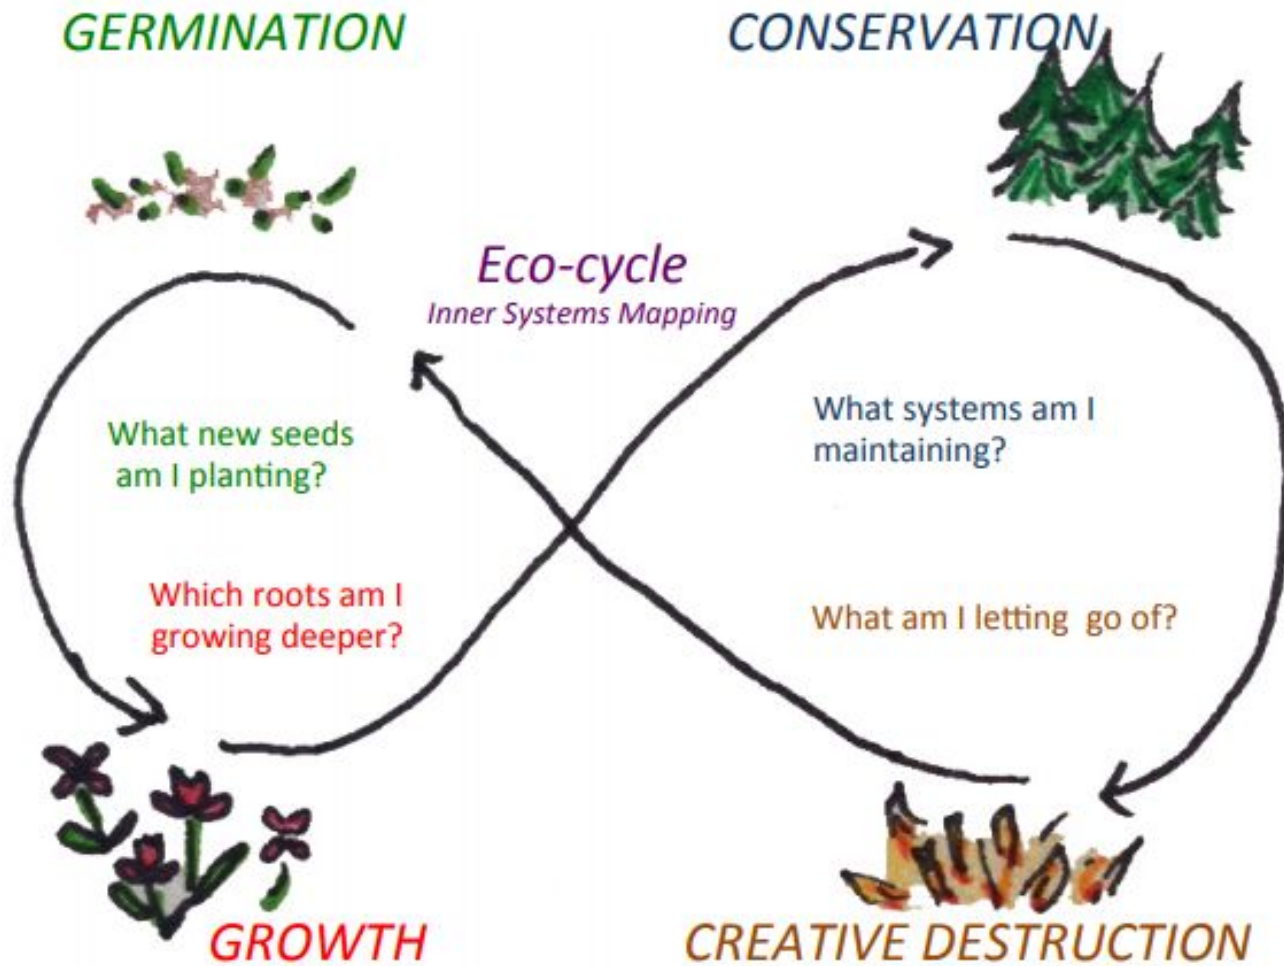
GERMINATION

CONSERVATION

Eco-cycle
Inner Systems Mapping

What new seeds am I planting?

What systems am I maintaining?

Which roots am I growing deeper?

What am I letting go of?

GROWTH

CREATIVE DESTRUCTION